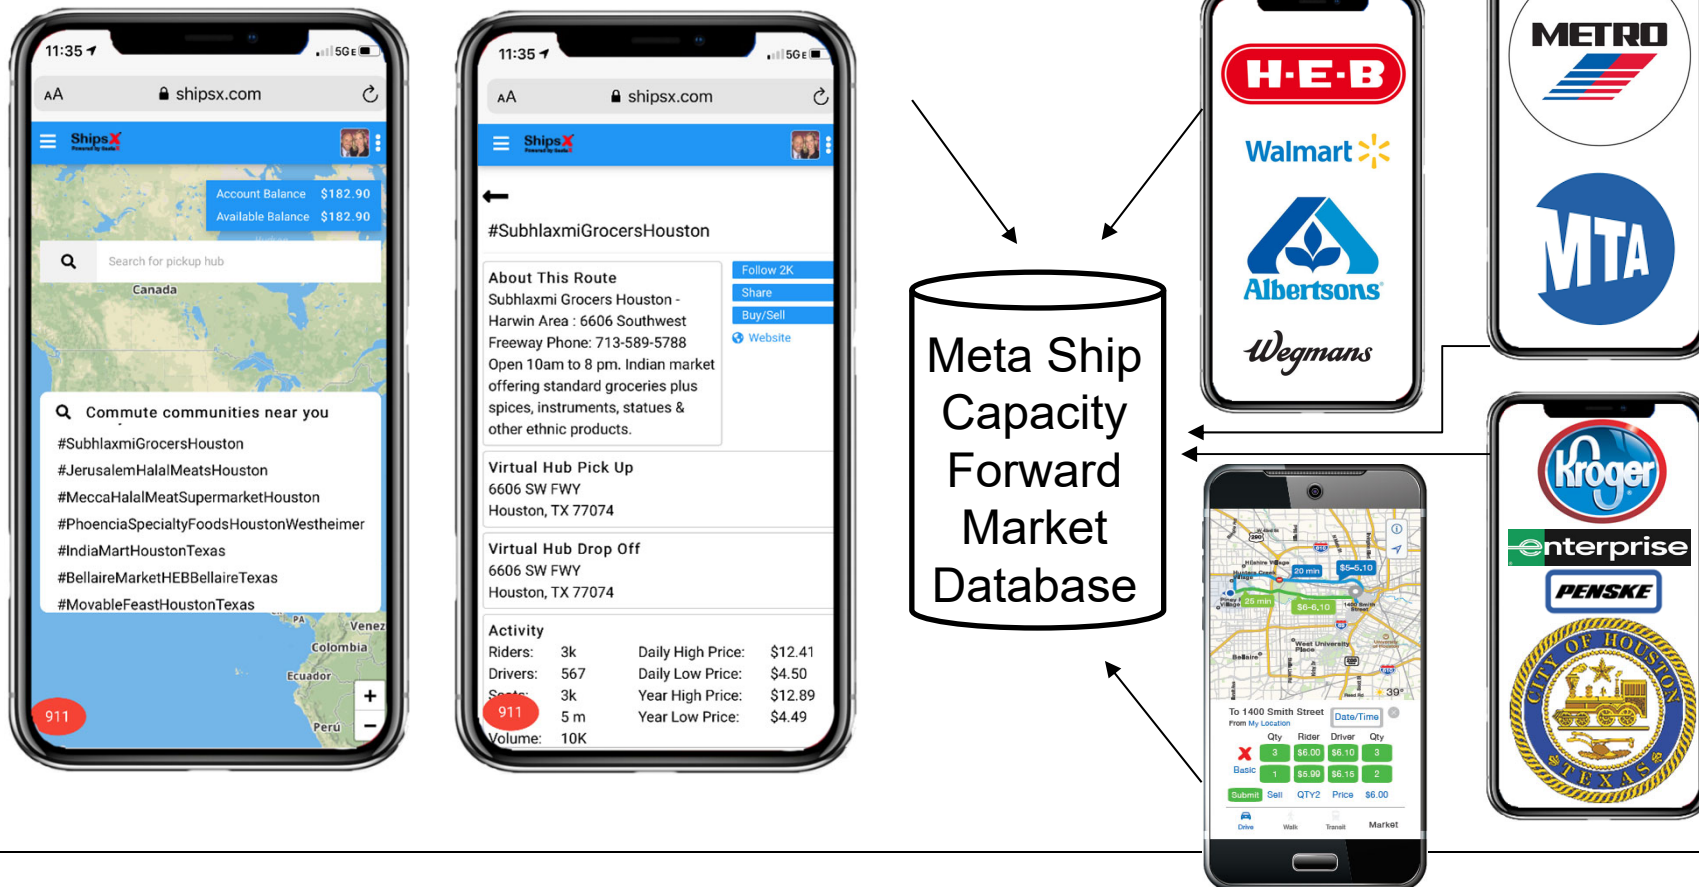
11:35
5GE
AA shipsx.com
ShipsX
Account Balance $182.90
Available Balance $182.90
Search for pickup hub
Canada
Commute communities near you
#SubhlaxmiGrocersHouston
#JerusalemHalalMeatsHouston
#MeccaHalalMeatSupermarketHouston
#PhoenciaSpecialtyFoodsHoustonWestheimer
#IndiaMartHoustonTexas
#BellaireMarketHEBBellaireTexas
#MovableFeastHoustonTexas
Venez
Colombia
Ecuador
Perú
911
+
−

11:35
5GE
AA shipsx.com
ShipsX
#SubhlaxmiGrocersHouston
About This Route
Subhlaxmi Grocers Houston - Harwin Area : 6606 Southwest Freeway Phone: 713-589-5788 Open 10am to 8 pm. Indian market offering standard groceries plus spices, instruments, statues & other ethnic products.
Follow 2K
Share
Buy/Sell
Website
Virtual Hub Pick Up
6606 SW FWY
Houston, TX 77074
Virtual Hub Drop Off
6606 SW FWY
Houston, TX 77074
Activity
Riders: 3k Daily High Price: $12.41
Drivers: 567 Daily Low Price: $4.50
Seats: 3k Year High Price: $12.89
911 5 m Year Low Price: $4.49
Volume: 10K

Meta Ship Capacity Forward Market Database

H-E-B
Walmart
Albertsons
Wegmans
METRO
MTA
Kroger
enterprise
PENSKE
CITY OF HOUSTON TEXAS

20 min
$5-5.10
25 min
$6-6.10
West University Place
Bellaire
39°
To 1400 Smith Street
From My Location
Date/Time
Qty Rider Driver Qty
3 $6.00 $6.10 3
Basic 1 $5.90 $6.15 2
Submit Sell QTY2 Price $6.00
Drive Walk Transit Market